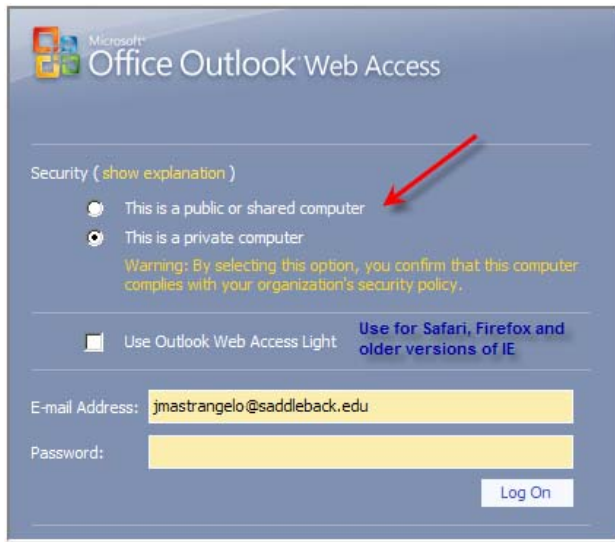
Microsoft Office Outlook Web Access

Security ( show explanation )

This is a public or shared computer

This is a private computer

Warning: By selecting this option, you confirm that this computer complies with your organization's security policy.

Use Outlook Web Access Light

Use for Safari, Firefox and older versions of IE

E-mail Address: jmastrangelo@saddleback.edu

Password:

Log On